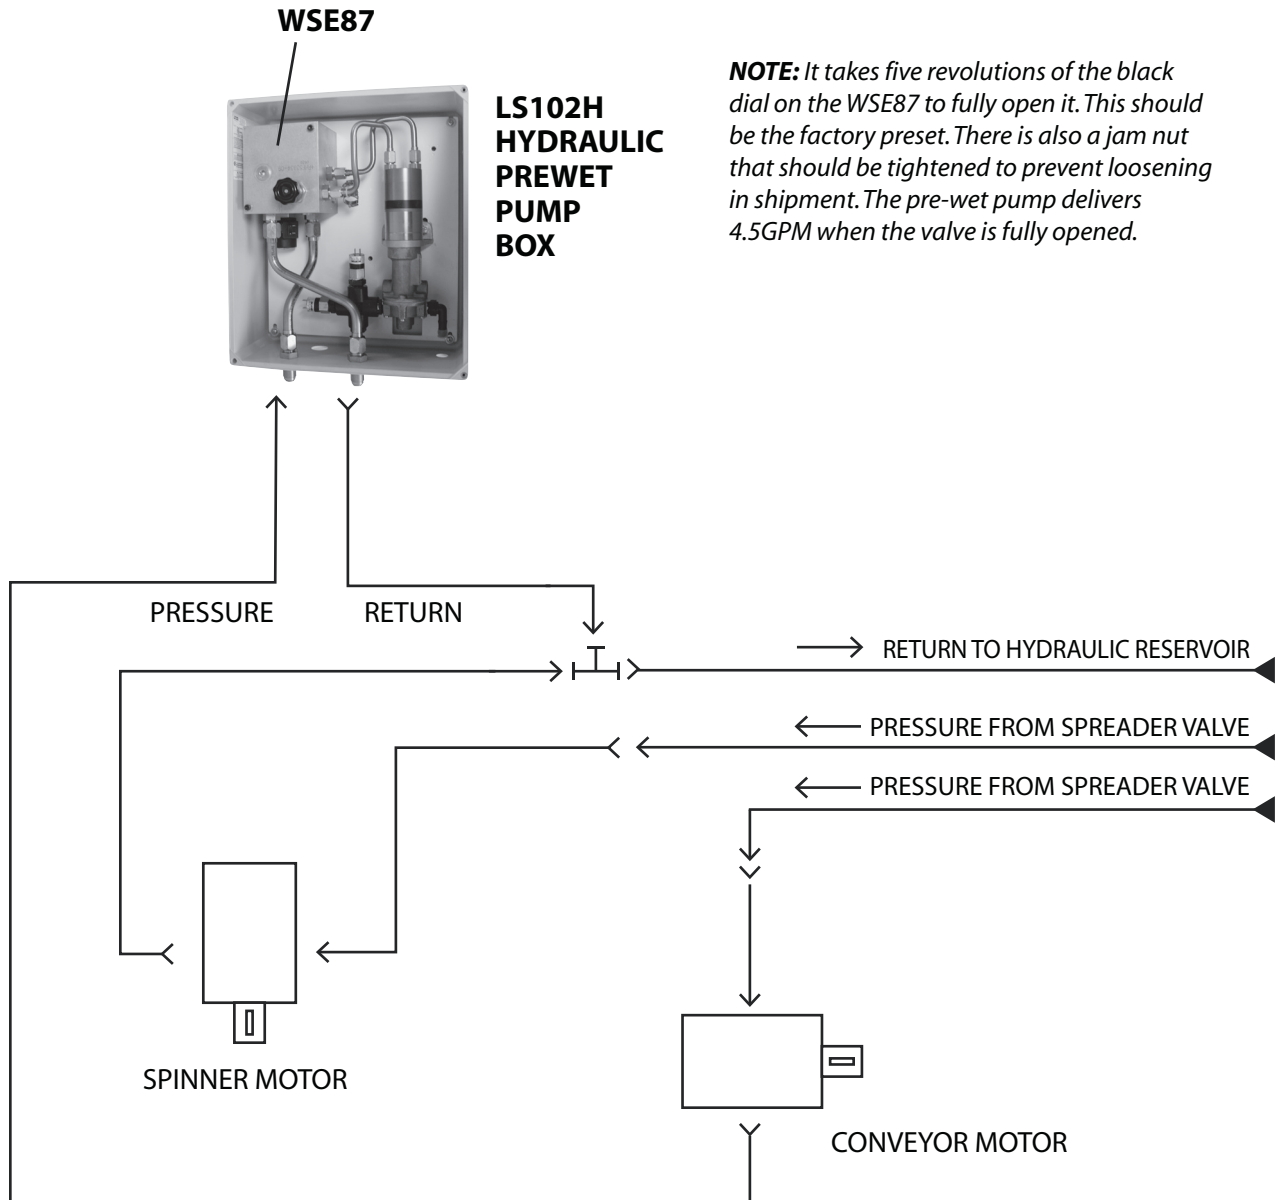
WSE87

LS102H HYDRAULIC PREWET PUMP BOX

**NOTE:** It takes five revolutions of the black dial on the WSE87 to fully open it. This should be the factory preset. There is also a jam nut that should be tightened to prevent loosening in shipment. The pre-wet pump delivers 4.5GPM when the valve is fully opened.

PRESSURE

RETURN

RETURN TO HYDRAULIC RESERVOIR

PRESSURE FROM SPREADER VALVE

PRESSURE FROM SPREADER VALVE

SPINNER MOTOR

CONVEYOR MOTOR